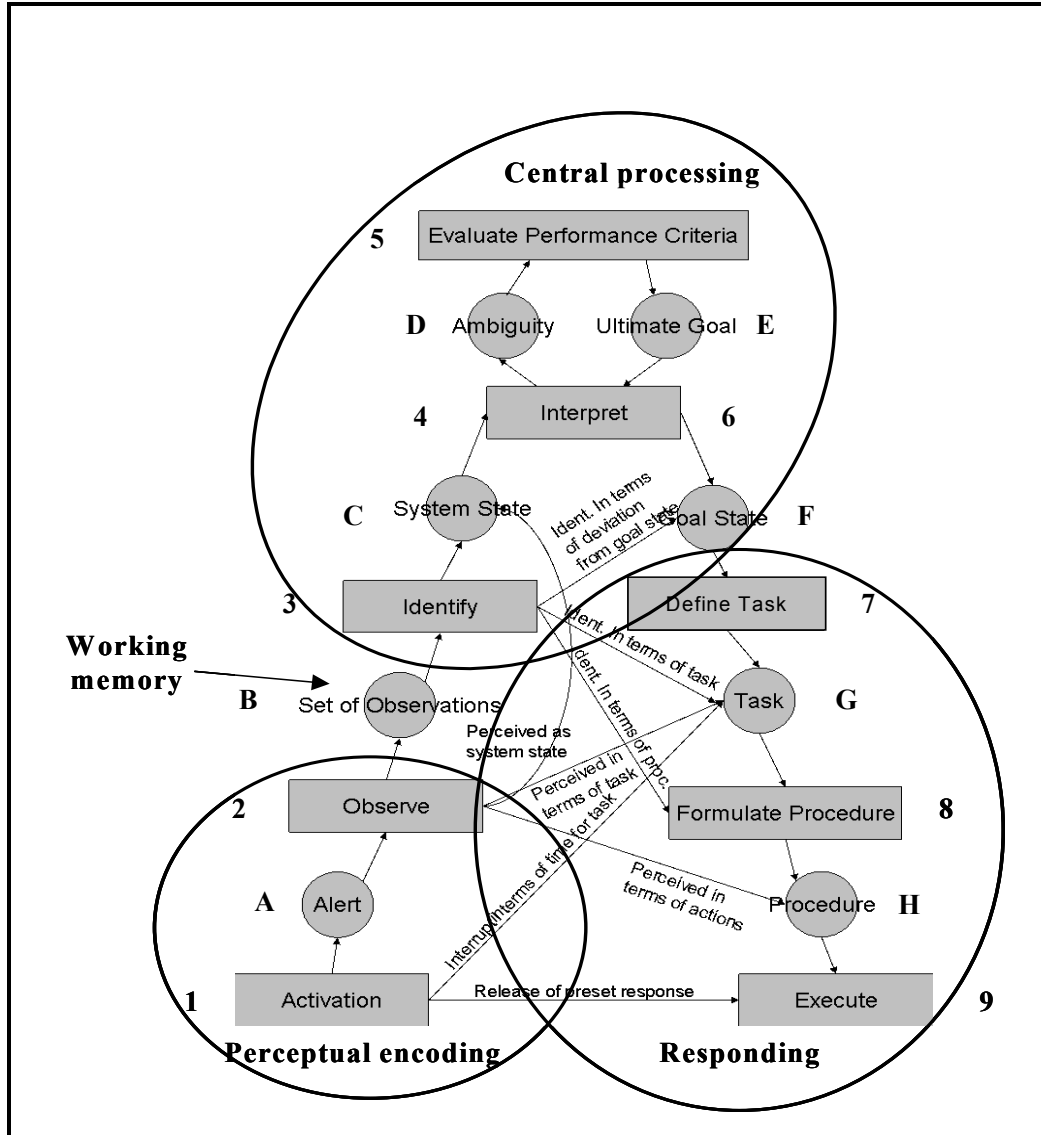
Central processing

5 Evaluate Performance Criteria

D Ambiguity

Ultimate Goal E

4 Interpret 6

C System State

Ident. In terms of deviation from goal state

Goal State F

3 Identify

Define Task 7

Working memory

Ident. In terms of task

B Set of Observations

Task G

Ident. In terms of proc.

Perceived as system state

Perceived in terms of task

2 Observe

Formulate Procedure 8

Interrupt/terms of time for task

Perceived in terms of actions

A Alert

Procedure H

1 Activation

Release of preset response

Execute 9

Perceptual encoding

Responding